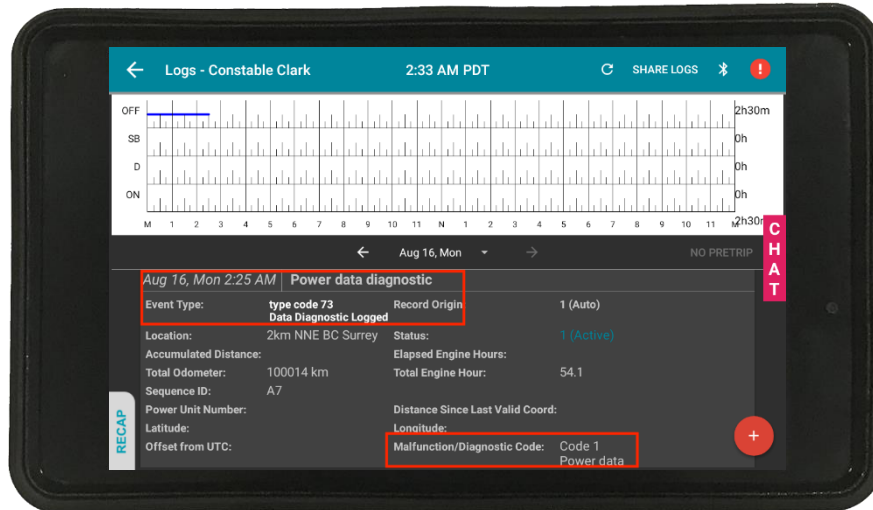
Logs - Constable Clark
2:33 AM PDT
SHARE LOGS

OFF
SB
D
ON
2h30m
0h
0h
0h
M 1 2 3 4 5 6 7 8 9 10 11 N 1 2 3 4 5 6 7 8 9 10 11 M
2h30m

CHAT

Aug 16, Mon
NO PRETRIP

Aug 16, Mon 2:25 AM | Power data diagnostic

Event Type: type code 73 Data Diagnostic Logged
Record Origin 1 (Auto)
Location: 2km NNE BC Surrey
Status: 1 (Active)
Accumulated Distance:
Elapsed Engine Hours:
Total Odometer: 100014 km
Total Engine Hour: 54.1
Sequence ID: A7
Power Unit Number:
Distance Since Last Valid Coord:
Latitude:
Longitude:
Offset from UTC:
Malfunction/Diagnostic Code: Code 1 Power data

RECAP
+